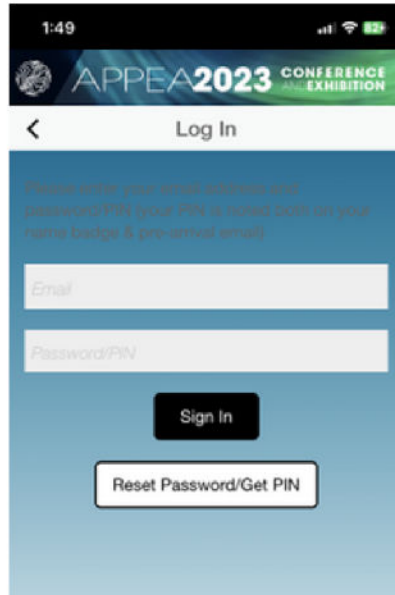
1:49

82

APPEA2023 CONFERENCE AND EXHIBITION

<

Log In

Please enter your email address and password/PIN your PIN is listed both on your name badge & pre-arrival email

Email

Password/PIN

Sign In

Reset Password/Get PIN